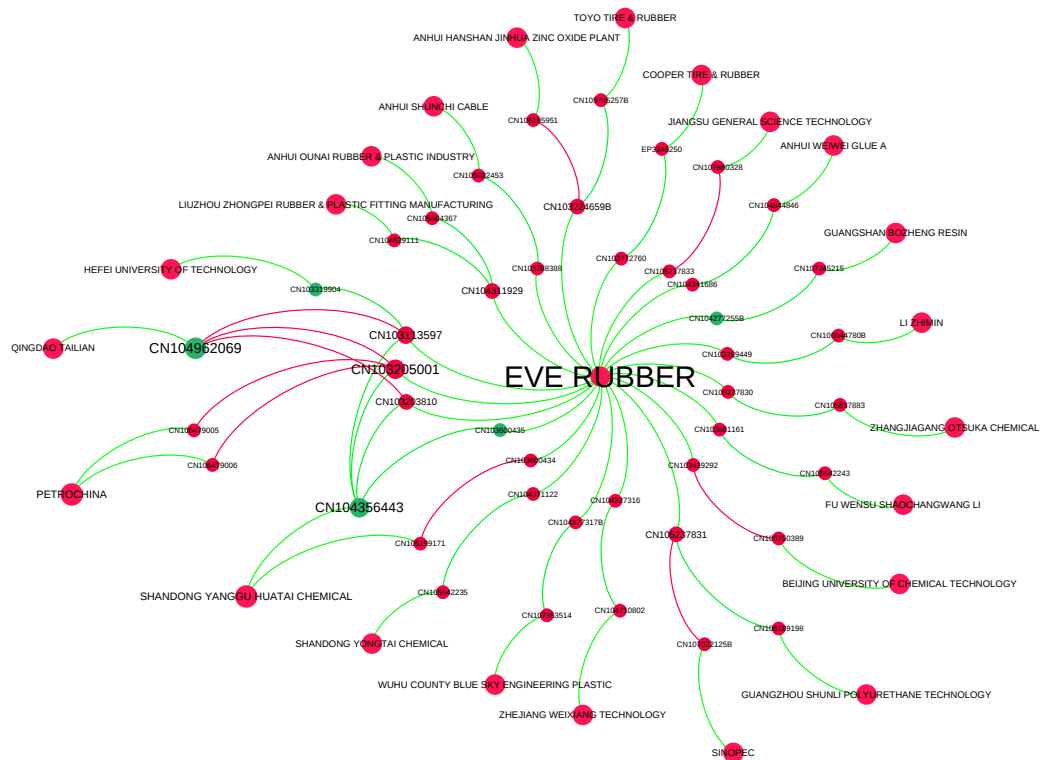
TOYO TIRE & RUBBER
ANHUI HANSHAN JINHUA ZINC OXIDE PLANT
COOPER TIRE & RUBBER
CN105745257B
ANHUI SHUNCHI CABLE
CN104195951
JIANGSU GENERAL SCIENCE TECHNOLOGY
ANHUI WEIWEI GLUE A
EP3345250
ANHUI OUNAI RUBBER & PLASTIC INDUSTRY
CN107090328
CN105482453
CN103224659B
CN104844846
LIUZHOU ZHONGPEI RUBBER & PLASTIC FITTING MANUFACTURING
CN105504367
GUANGSHAN BOZHENG RESIN
CN105629111
CN107172760
HEFEI UNIVERSITY OF TECHNOLOGY
CN103788388
CN105237833
CN107245215
CN104311929
CN103341686
CN103319904
CN104277255B
LI ZHIMIN
CN103113597
CN106084780B
QINGDAO TAILIAN
CN104962069
CN107189449
CN103205001
EVE RUBBER
CN105237830
CN103333810
CN105237883
ZHANGJIAGANG OTSUKA CHEMICAL
CN105479005
CN103600435
CN103881161
CN103600434
CN105479006
CN103419292
CN105542243
PETROCHINA
CN104371122
CN104327316
FU WENSU SHAOCHANGWANG LI
CN104327317B
CN104356443
CN105237831
CN106750389
CN105199171
BEIJING UNIVERSITY OF CHEMICAL TECHNOLOGY
SHANDONG YANGGU HUATAI CHEMICAL
CN105542235
CN104153514
CN104710802
CN106189198
SHANDONG YONGTAI CHEMICAL
CN107022125B
WUHU COUNTY BLUE SKY ENGINEERING PLASTIC
GUANGZHOU SHUNLI POLYURETHANE TECHNOLOGY
ZHEJIANG WEIXIANG TECHNOLOGY
SINOPEC